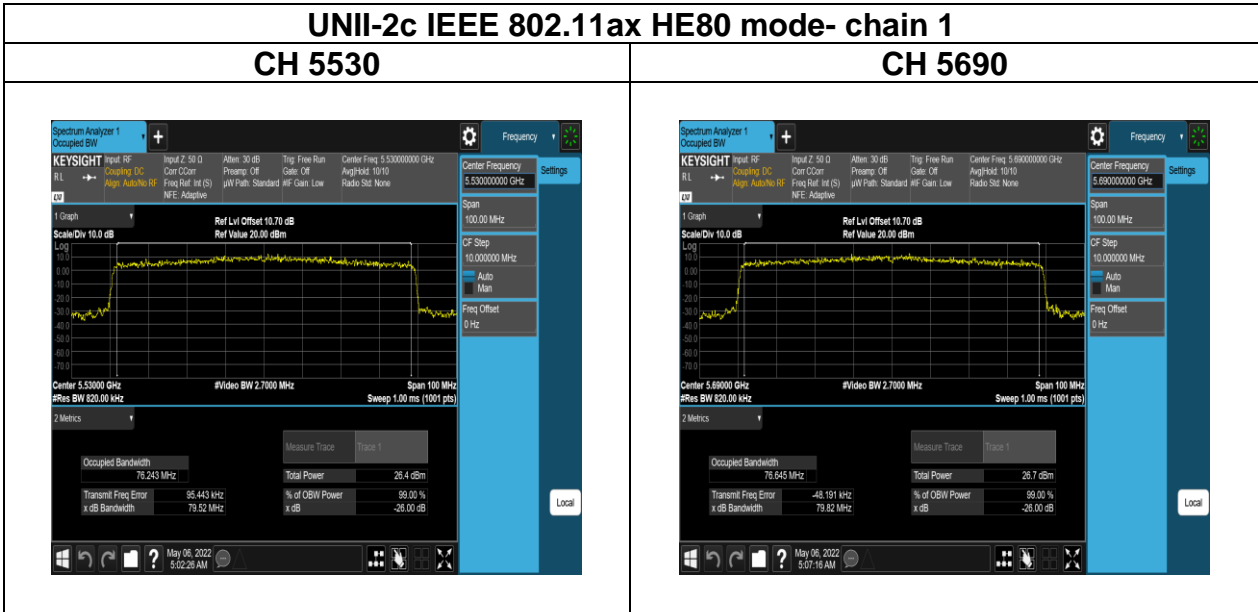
UNII-2c IEEE 802.11ax HE80 mode- chain 1

| CH 5530 | CH 5690 |
|---|---|
| | |

Spectrum Analyzer 1
Occupied BW
Frequency
KEYSIGHT Input: RF Coupling: DC Align: Auto/No RF
Input Z: 50 Ω Corr CCorr Freq Ref: Int (S) NFE: Adaptive
Atten: 30 dB Preamp: Off µW Path: Standard
Trig: Free Run Gate: Off #IF Gain: Low
Center Freq: 5.530000000 GHz Avg|Hold: 10/10 Radio Std: None
Center Frequency
5.530000000 GHz
Settings
Span
100.00 MHz
CF Step
10.000000 MHz
Auto
Man
Freq Offset
0 Hz
1 Graph
Scale/Div 10.0 dB
Ref Lvl Offset 10.70 dB
Ref Value 20.00 dBm
Log
10.0
0.00
-10.0
-20.0
-30.0
-40.0
-50.0
-60.0
-70.0
Center 5.53000 GHz
#Res BW 820.00 kHz
#Video BW 2.7000 MHz
Span 100 MHz
Sweep 1.00 ms (1001 pts)
2 Metrics
Measure Trace
Trace 1
Occupied Bandwidth
76.243 MHz
Total Power 26.4 dBm
Transmit Freq Error 95.443 kHz
x dB Bandwidth 79.52 MHz
% of OBW Power 99.00 %
x dB -26.00 dB
May 06, 2022
5:02:26 AM

Spectrum Analyzer 1
Occupied BW
Frequency
KEYSIGHT Input: RF Coupling: DC Align: Auto/No RF
Input Z: 50 Ω Corr CCorr Freq Ref: Int (S) NFE: Adaptive
Atten: 30 dB Preamp: Off µW Path: Standard
Trig: Free Run Gate: Off #IF Gain: Low
Center Freq: 5.690000000 GHz Avg|Hold: 10/10 Radio Std: None
Center Frequency
5.690000000 GHz
Settings
Span
100.00 MHz
CF Step
10.000000 MHz
Auto
Man
Freq Offset
0 Hz
1 Graph
Scale/Div 10.0 dB
Ref Lvl Offset 10.70 dB
Ref Value 20.00 dBm
Log
10.0
0.00
-10.0
-20.0
-30.0
-40.0
-50.0
-60.0
-70.0
Center 5.69000 GHz
#Res BW 820.00 kHz
#Video BW 2.7000 MHz
Span 100 MHz
Sweep 1.00 ms (1001 pts)
2 Metrics
Measure Trace
Trace 1
Occupied Bandwidth
76.645 MHz
Total Power 26.7 dBm
Transmit Freq Error -48.191 kHz
x dB Bandwidth 79.82 MHz
% of OBW Power 99.00 %
x dB -26.00 dB
Local
May 06, 2022
5:07:16 AM